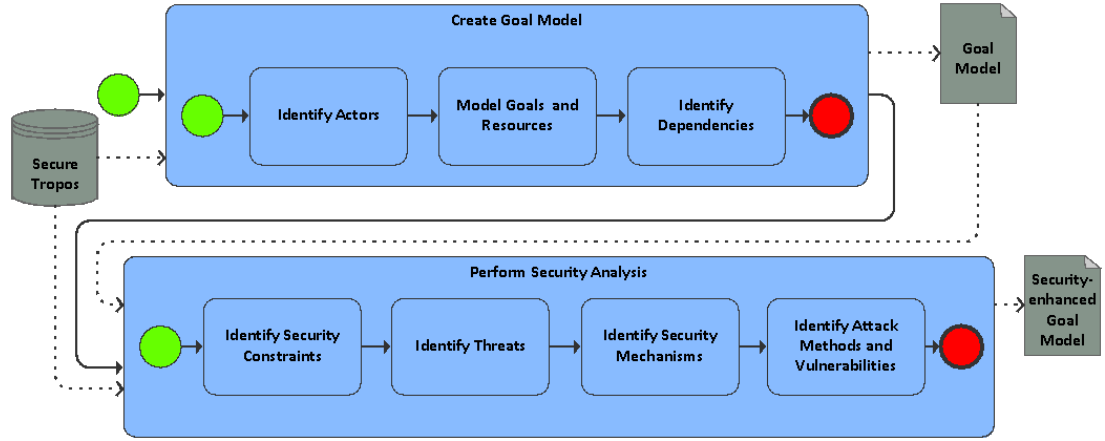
Create Goal Model

Identify Actors

Model Goals and Resources

Identify Dependencies

Goal Model

Secure Tropos

Perform Security Analysis

Identify Security Constraints

Identify Threats

Identify Security Mechanisms

Identify Attack Methods and Vulnerabilities

Security-enhanced Goal Model